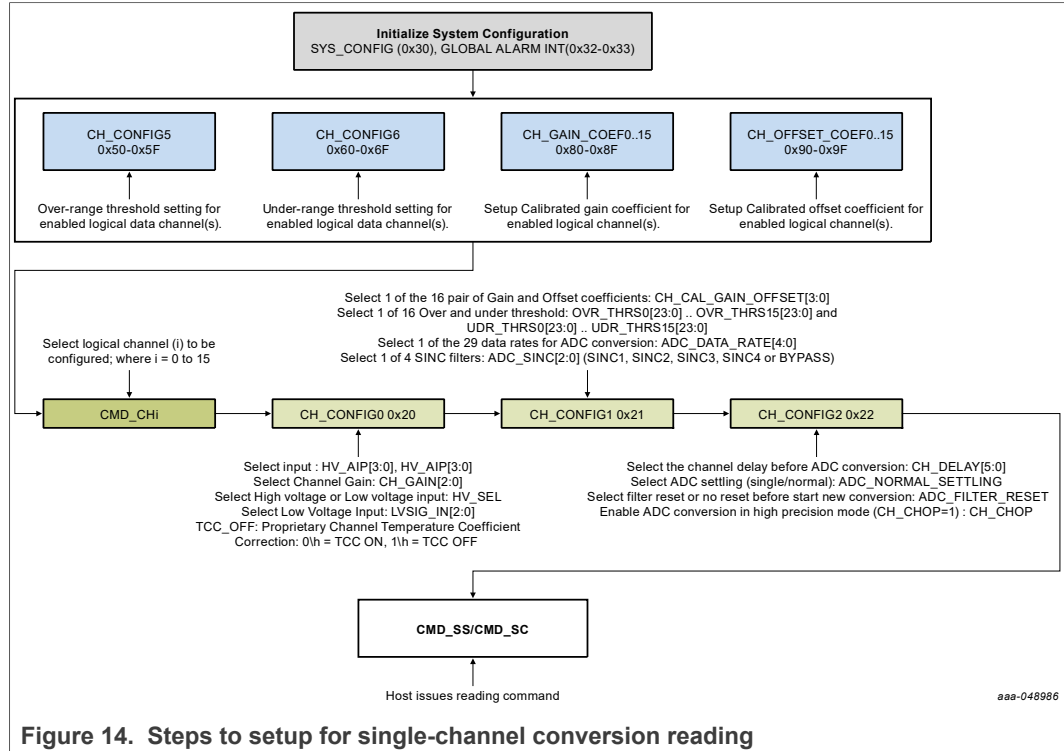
Initialize System Configuration
SYS_CONFIG (0x30), GLOBAL ALARM INT(0x32-0x33)

CH_CONFIG5
0x50-0x5F

CH_CONFIG6
0x60-0x6F

CH_GAIN_COEF0..15
0x80-0x8F

CH_OFFSET_COEF0..15
0x90-0x9F

Over-range threshold setting for enabled logical data channel(s).

Under-range threshold setting for enabled logical data channel(s).

Setup Calibrated gain coefficient for enabled logical channel(s).

Setup Calibrated offset coefficient for enabled logical channel(s).

Select 1 of the 16 pair of Gain and Offset coefficients: CH_CAL_GAIN_OFFSET[3:0]
Select 1 of 16 Over and under threshold: OVR_THRS0[23:0] .. OVR_THRS15[23:0] and UDR_THRS0[23:0] .. UDR_THRS15[23:0]
Select 1 of the 29 data rates for ADC conversion: ADC_DATA_RATE[4:0]
Select 1 of 4 SINC filters: ADC_SINC[2:0] (SINC1, SINC2, SINC3, SINC4 or BYPASS)

Select logical channel (i) to be configured; where i = 0 to 15

CMD_CHi

CH_CONFIG0 0x20

CH_CONFIG1 0x21

CH_CONFIG2 0x22

Select input : HV_AIP[3:0], HV_AIP[3:0]
Select Channel Gain: CH_GAIN[2:0]
Select High voltage or Low voltage input: HV_SEL
Select Low Voltage Input: LVSIG_IN[2:0]
TCC_OFF: Proprietary Channel Temperature Coefficient Correction: 0\h = TCC ON, 1\h = TCC OFF

Select the channel delay before ADC conversion: CH_DELAY[5:0]
Select ADC settling (single/normal): ADC_NORMAL_SETTLING
Select filter reset or no reset before start new conversion: ADC_FILTER_RESET
Enable ADC conversion in high precision mode (CH_CHOP=1) : CH_CHOP

CMD_SS/CMD_SC

Host issues reading command

aaa-048986

Figure 14. Steps to setup for single-channel conversion reading